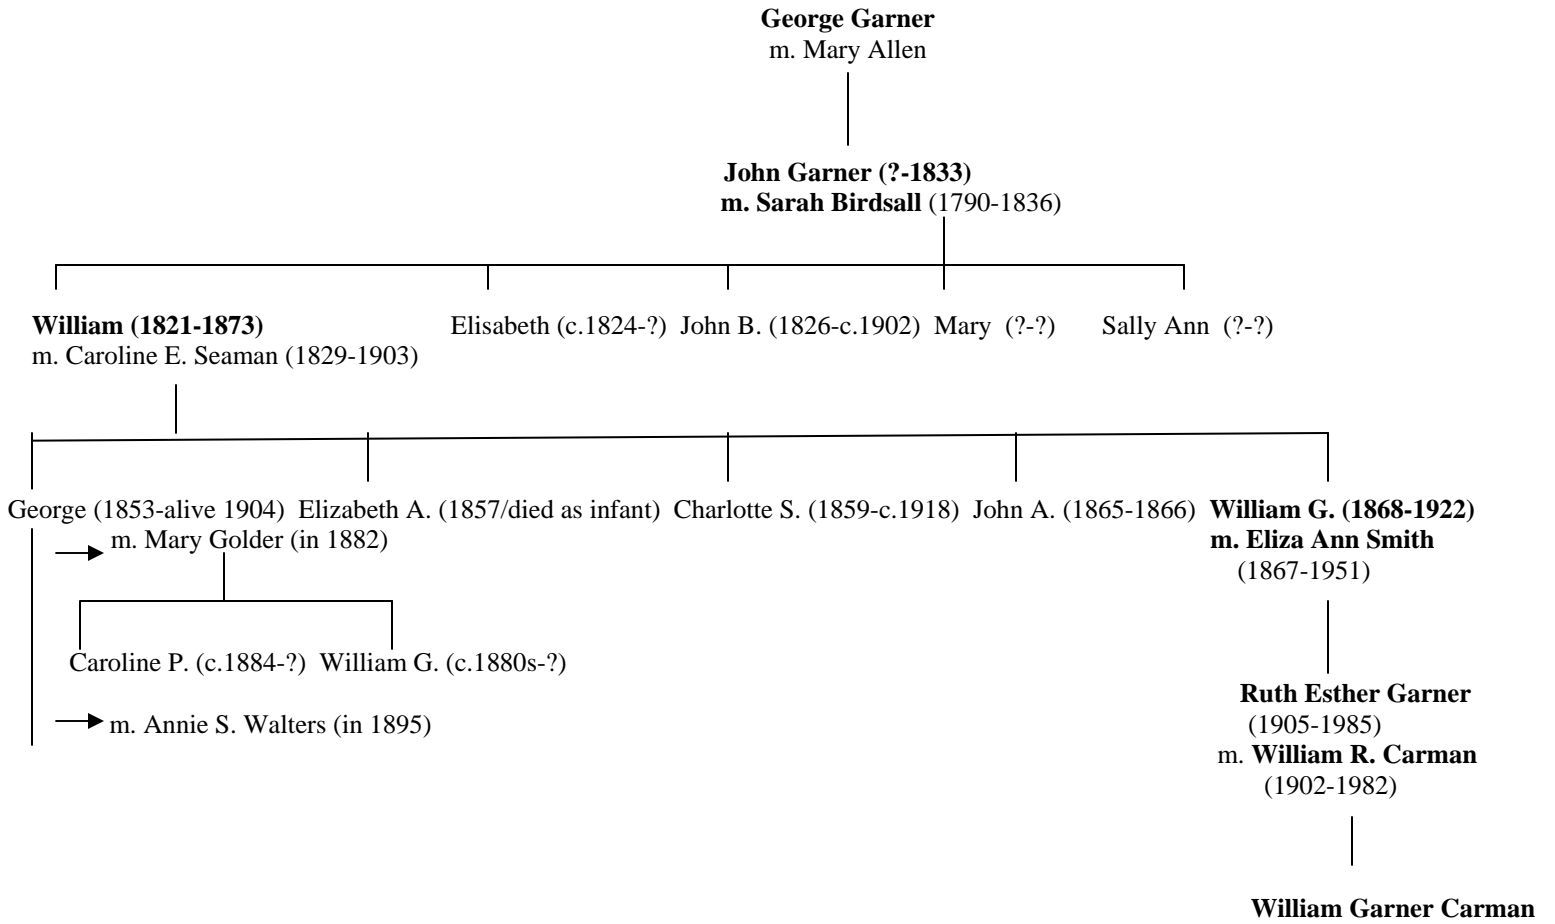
George Garner
m. Mary Allen

John Garner (?-1833)
m. Sarah Birdsall (1790-1836)

William (1821-1873)
m. Caroline E. Seaman (1829-1903)

Elisabeth (c.1824-?) John B. (1826-c.1902) Mary (?-?) Sally Ann (?-?)

George (1853-alive 1904) Elizabeth A. (1857/died as infant) Charlotte S. (1859-c.1918) John A. (1865-1866) William G. (1868-1922)
m. Eliza Ann Smith
(1867-1951)

m. Mary Golder (in 1882)

Caroline P. (c.1884-?) William G. (c.1880s-?)

m. Annie S. Walters (in 1895)

Ruth Esther Garner
(1905-1985)
m. William R. Carman
(1902-1982)

William Garner Carman